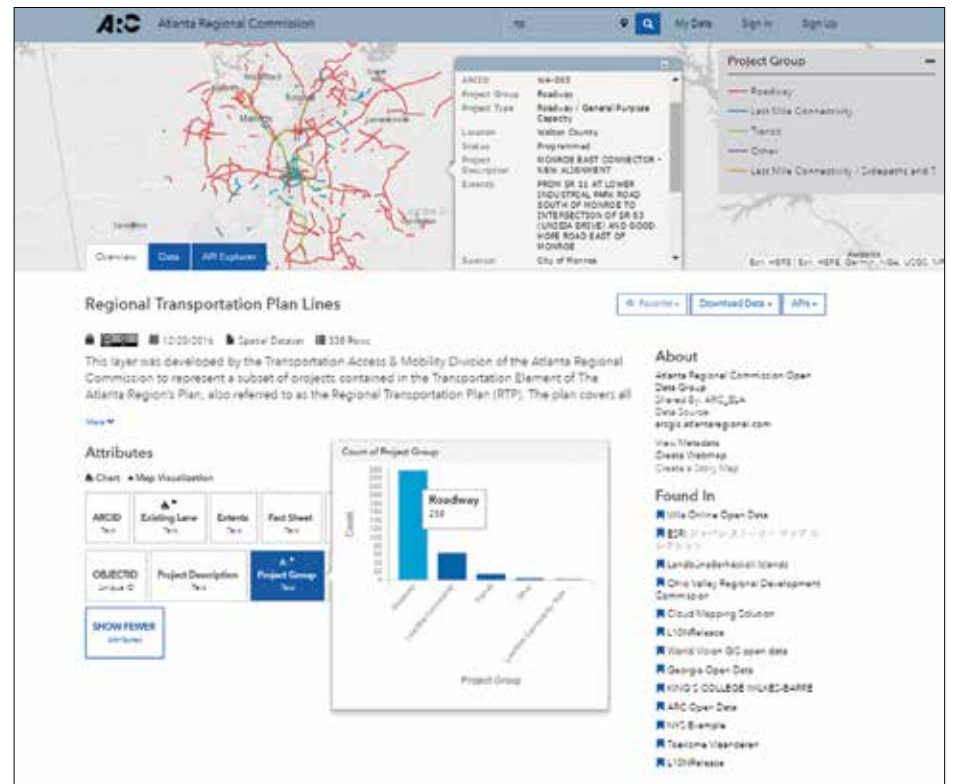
ARC Atlanta Regional Commission

rtp

My Data Sign In Sign Up

ARCID WA-063
Project Group Roadway
Project Type Roadway / General Purpose Capacity
Location Walton County
Status Programmed
Project Description MONROE EAST CONNECTOR - NEW ALIGNMENT
Extents FROM SR 11 AT LOWER INDUSTRIAL PARK ROAD SOUTH OF MONROE TO INTERSECTION OF SR 83 (UNISIA DRIVE) AND GOOD HOPE ROAD EAST OF MONROE
Sponsor City of Monroe

Project Group
Roadway
Last Mile Connectivity
Transit
Other
Last Mile Connectivity / Sidepaths and T

Marietta

Esri, HERE | Esri, HERE, Garmin, NGA, USGS, NPS

Overview Data API Explorer

Regional Transportation Plan Lines

Favorite Download Data APIs

12/20/2016 Spatial Dataset 338 Rows

This layer was developed by the Transportation Access & Mobility Division of the Atlanta Regional Commission to represent a subset of projects contained in the Transportation Element of The Atlanta Region's Plan, also referred to as the Regional Transportation Plan (RTP). The plan covers all

More

Attributes

Chart Map Visualization

ARCID Text
Existing Lane Text
Extents Text
Fact Sheet Text
OBJECTID Unique ID
Project Description Text
Project Group Text

SHOW FEWER Attributes

Count of Project Group

Roadway
238

Count

Project Group

About
Atlanta Regional Commission Open Data Group
Shared By: ARC_EUA
Data Source
arcgis.atlantaregional.com
View Metadata
Create Webmap
Create a Story Map

Found In
Mile Online Open Data
ESRI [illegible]
Landsbundesfeldkoll Islands
Ohio Valley Regional Development Commission
Cloud Mapping Solution
L10NRelease
World Vision GIS open data
Georgia Open Data
KING'S COLLEGE WILKES-BARRE
ARC Open Data
NYC Example
Toekomst Vlaanderen
L10NRelease